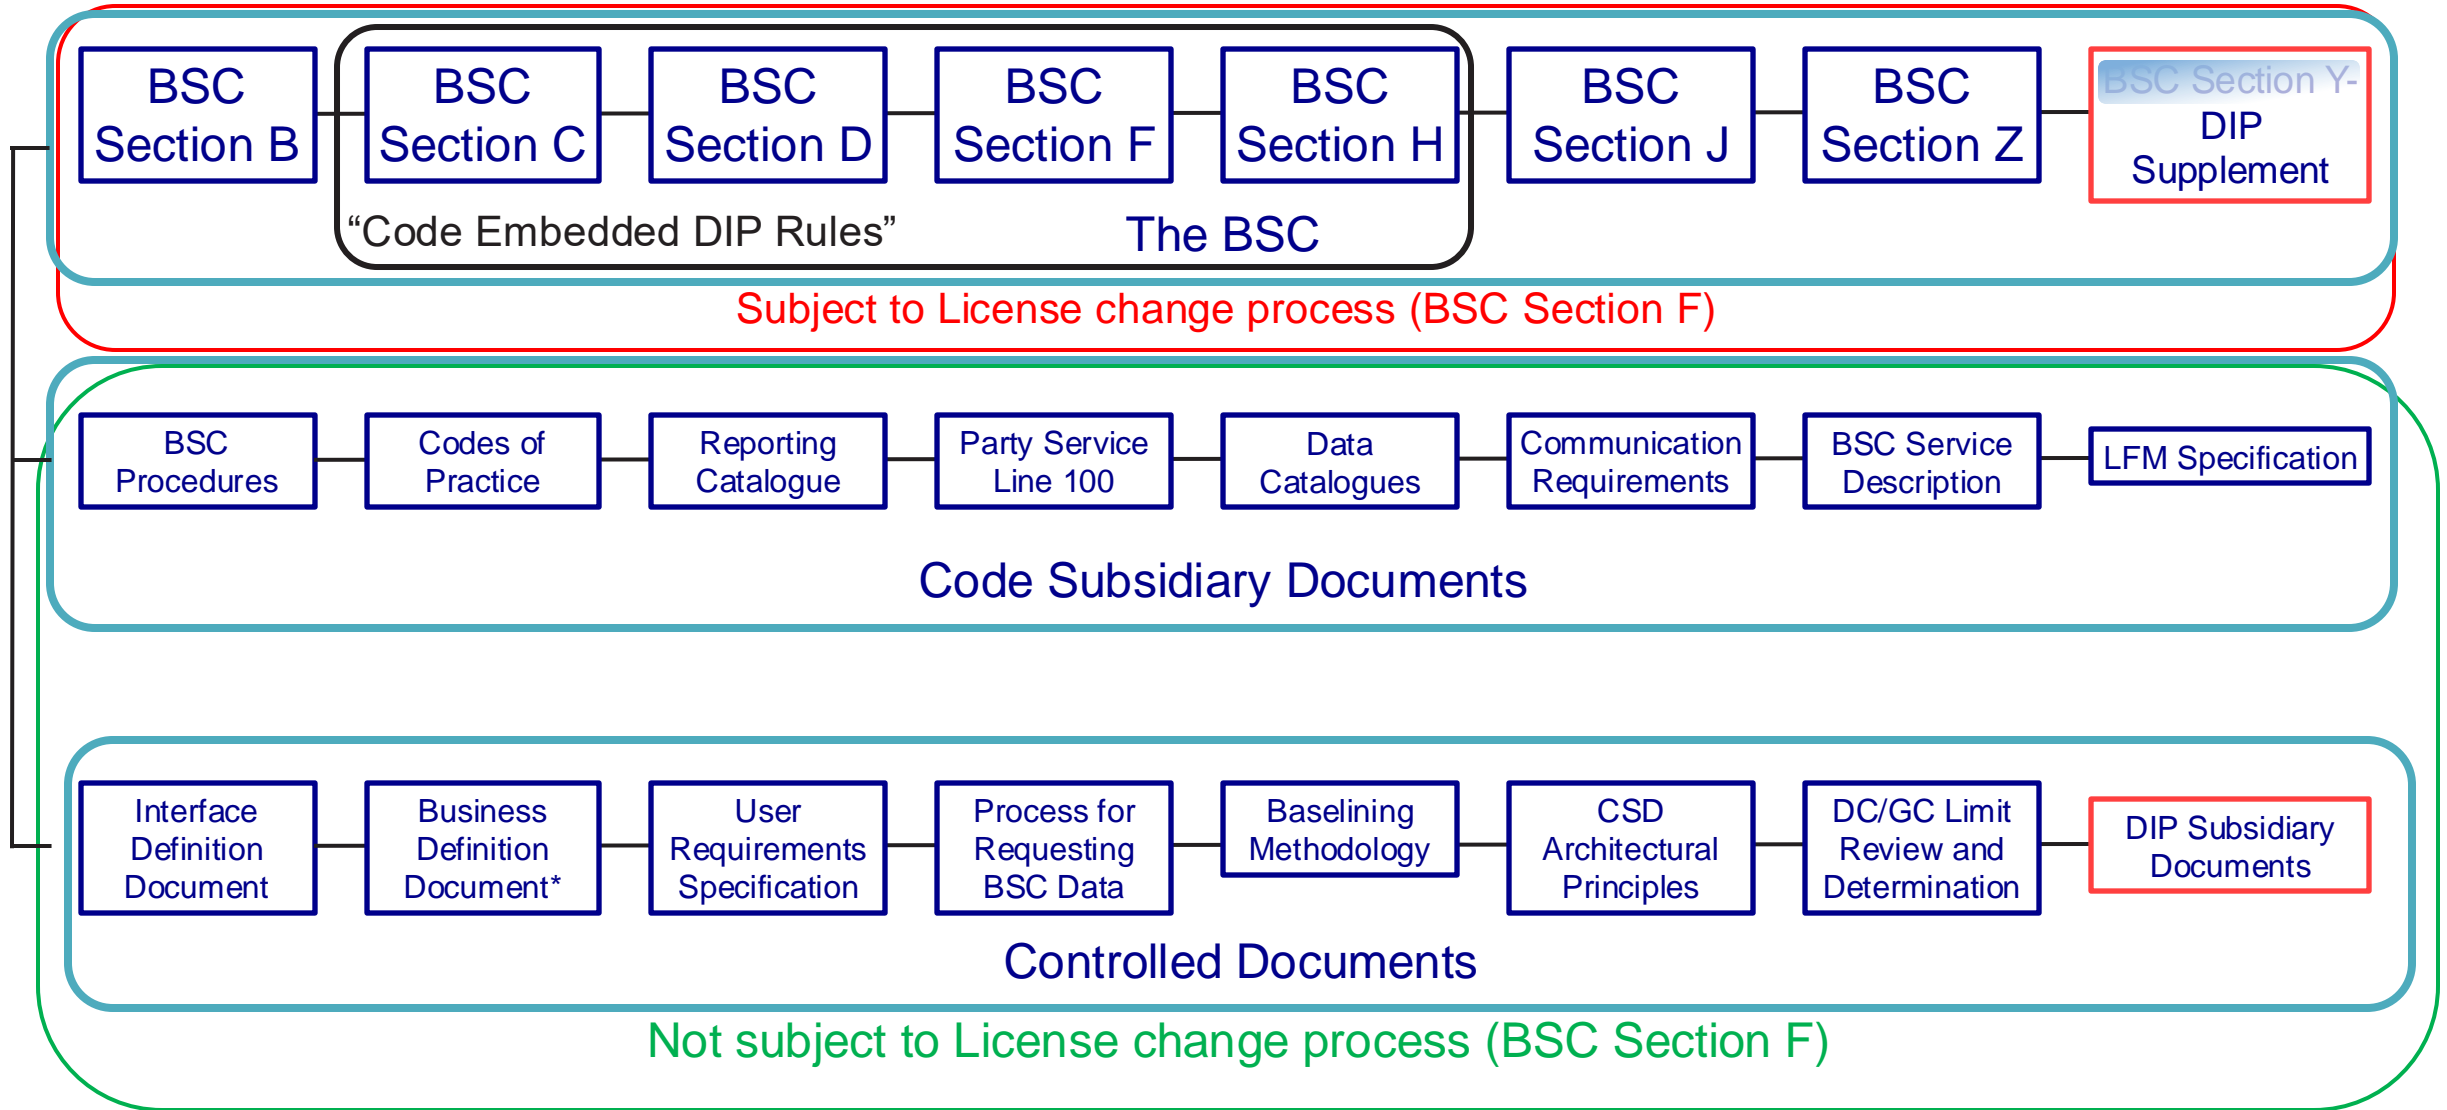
BSC Section B

BSC Section C

BSC Section D

BSC Section F

BSC Section H

BSC Section J

BSC Section Z

BSC Section Y- DIP Supplement

“Code Embedded DIP Rules”

The BSC

Subject to License change process (BSC Section F)

BSC Procedures

Codes of Practice

Reporting Catalogue

Party Service Line 100

Data Catalogues

Communication Requirements

BSC Service Description

LFM Specification

Code Subsidiary Documents

Interface Definition Document

Business Definition Document*

User Requirements Specification

Process for Requesting BSC Data

Baselining Methodology

CSD Architectural Principles

DC/GC Limit Review and Determination

DIP Subsidiary Documents

Controlled Documents

Not subject to License change process (BSC Section F)